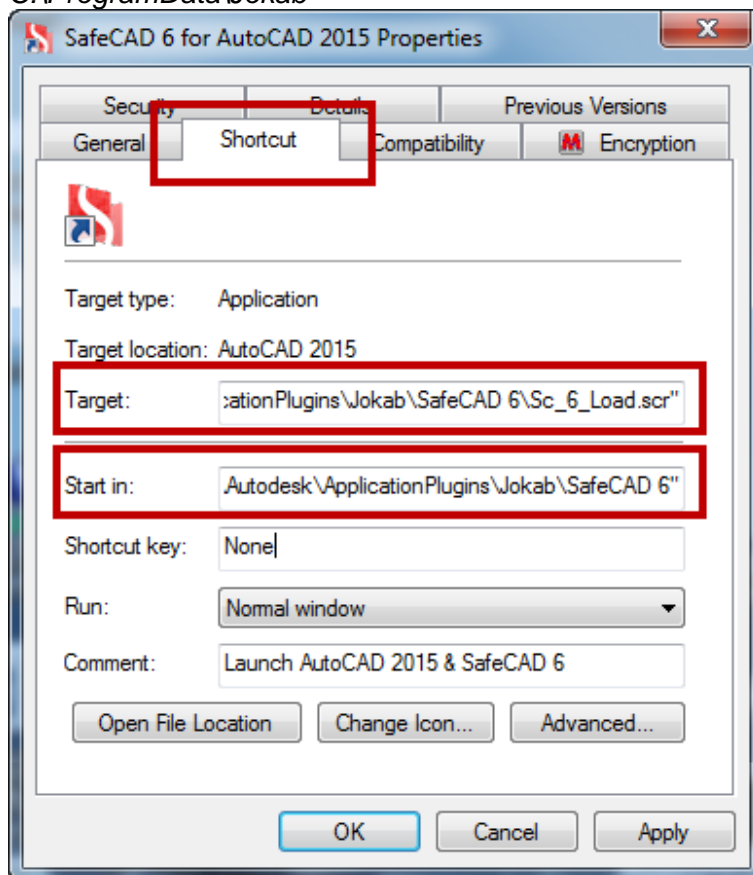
C:\ProgramData\Jokab

SafeCAD 6 for AutoCAD 2015 Properties

Security
Details
Previous Versions
General
Shortcut
Compatibility
Encryption

Target type: Application

Target location: AutoCAD 2015

Target: cationPlugins\Jokab\SafeCAD 6\Sc_6_Load.scr"

Start in: Autodesk\ApplicationPlugins\Jokab\SafeCAD 6"

Shortcut key: None

Run: Normal window

Comment: Launch AutoCAD 2015 & SafeCAD 6

Open File Location
Change Icon...
Advanced...

OK
Cancel
Apply